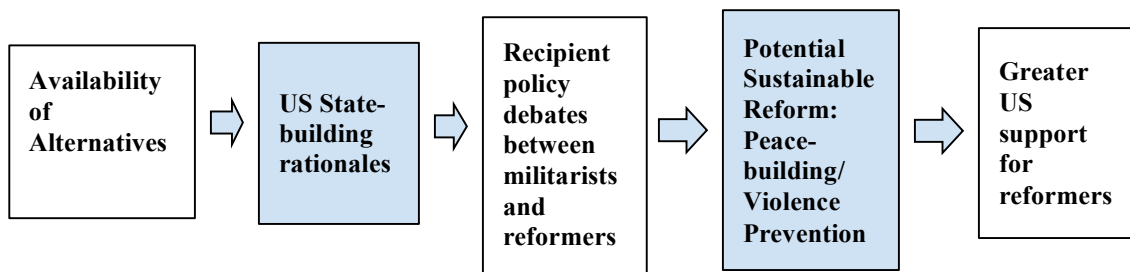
Availability of Alternatives

US State-building rationales

Recipient policy debates between militarists and reformers

Potential Sustainable Reform: Peace-building/ Violence Prevention

Greater US support for reformers